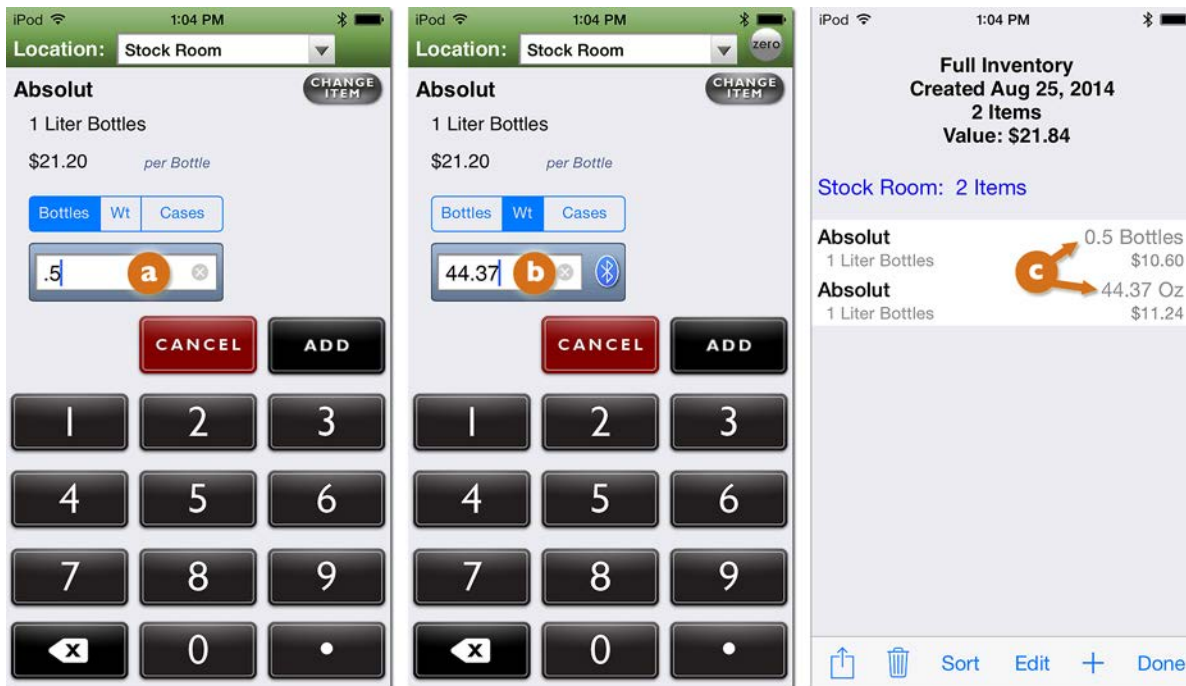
iPod 1:04 PM

Location: Stock Room

Absolut

CHANGE ITEM

1 Liter Bottles

$21.20 per Bottle

Bottles | Wt | Cases

.5

a

CANCEL

ADD

1 2 3

4 5 6

7 8 9

0 •

iPod 1:04 PM

Location: Stock Room

zero

Absolut

CHANGE ITEM

1 Liter Bottles

$21.20 per Bottle

Bottles | Wt | Cases

44.37

b

CANCEL

ADD

1 2 3

4 5 6

7 8 9

0 •

iPod 1:04 PM

Full Inventory
Created Aug 25, 2014
2 Items
Value: $21.84

Stock Room: 2 Items

Absolut
1 Liter Bottles
0.5 Bottles
$10.60

c

Absolut
1 Liter Bottles
44.37 Oz
$11.24

Sort Edit + Done